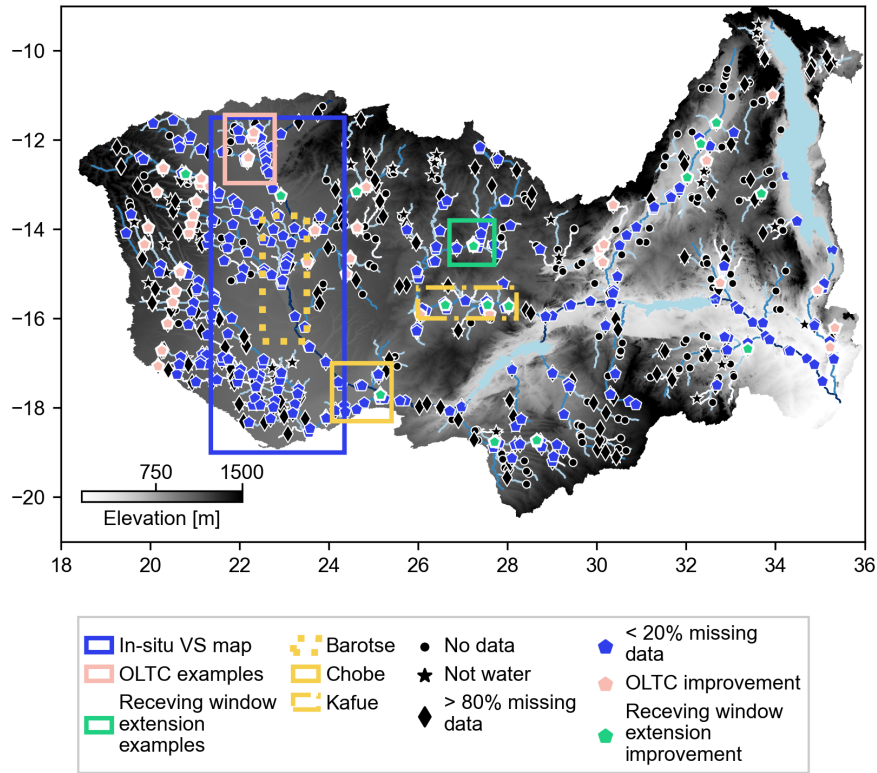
−10
−12
−14
−16
−18
−20
18 20 22 24 26 28 30 32 34 36

750 1500
Elevation [m]

In-situ VS map
OLTC examples
Receving window extension examples
Barotse
Chobe
Kafue
No data
Not water
> 80% missing data
< 20% missing data
OLTC improvement
Receving window extension improvement